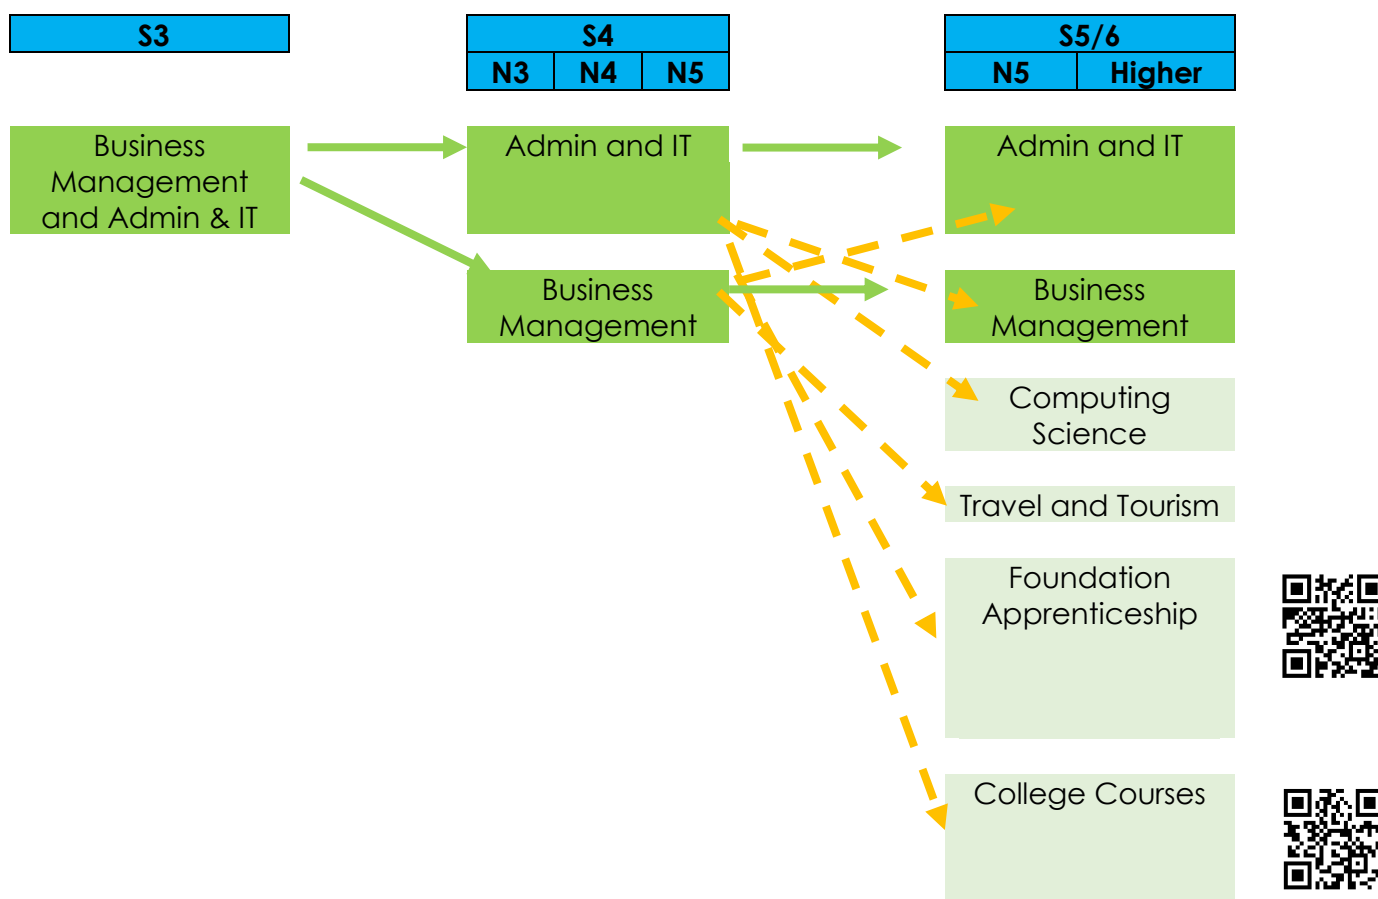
S3

S4
N3 N4 N5

S5/6
N5 Higher

Business Management and Admin & IT

Admin and IT

Business Management

Admin and IT

Business Management

Computing Science

Travel and Tourism

Foundation Apprenticeship

College Courses